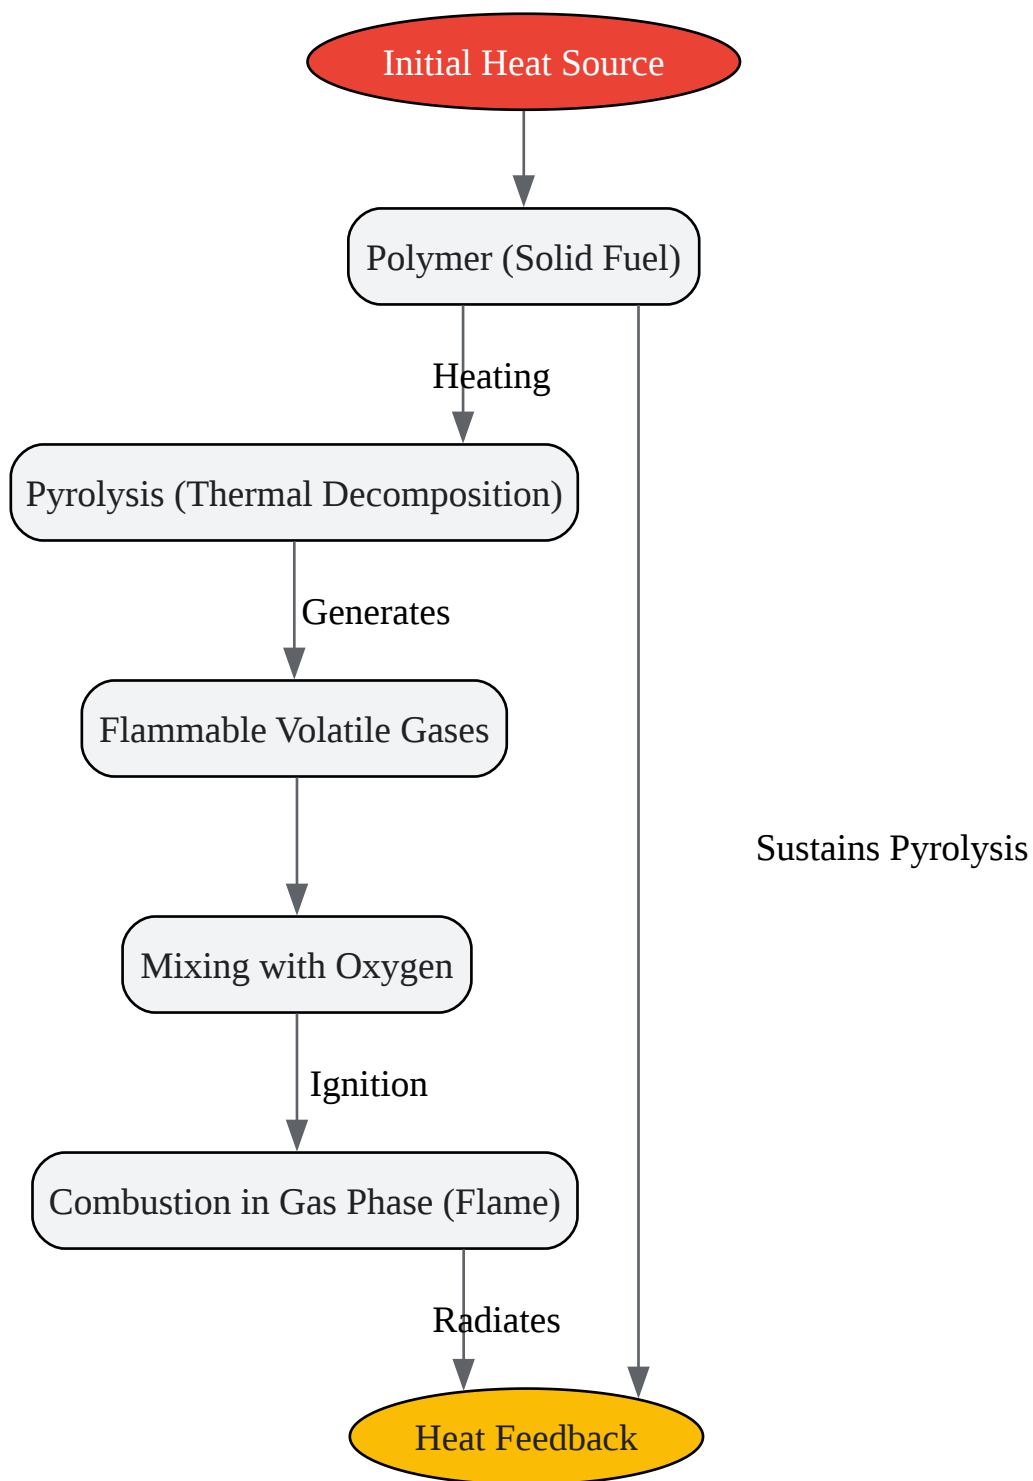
Initial Heat Source

Polymer (Solid Fuel)

Heating

Pyrolysis (Thermal Decomposition)

Generates

Flammable Volatile Gases

Sustains Pyrolysis

Mixing with Oxygen

Ignition

Combustion in Gas Phase (Flame)

Radiates

Heat Feedback